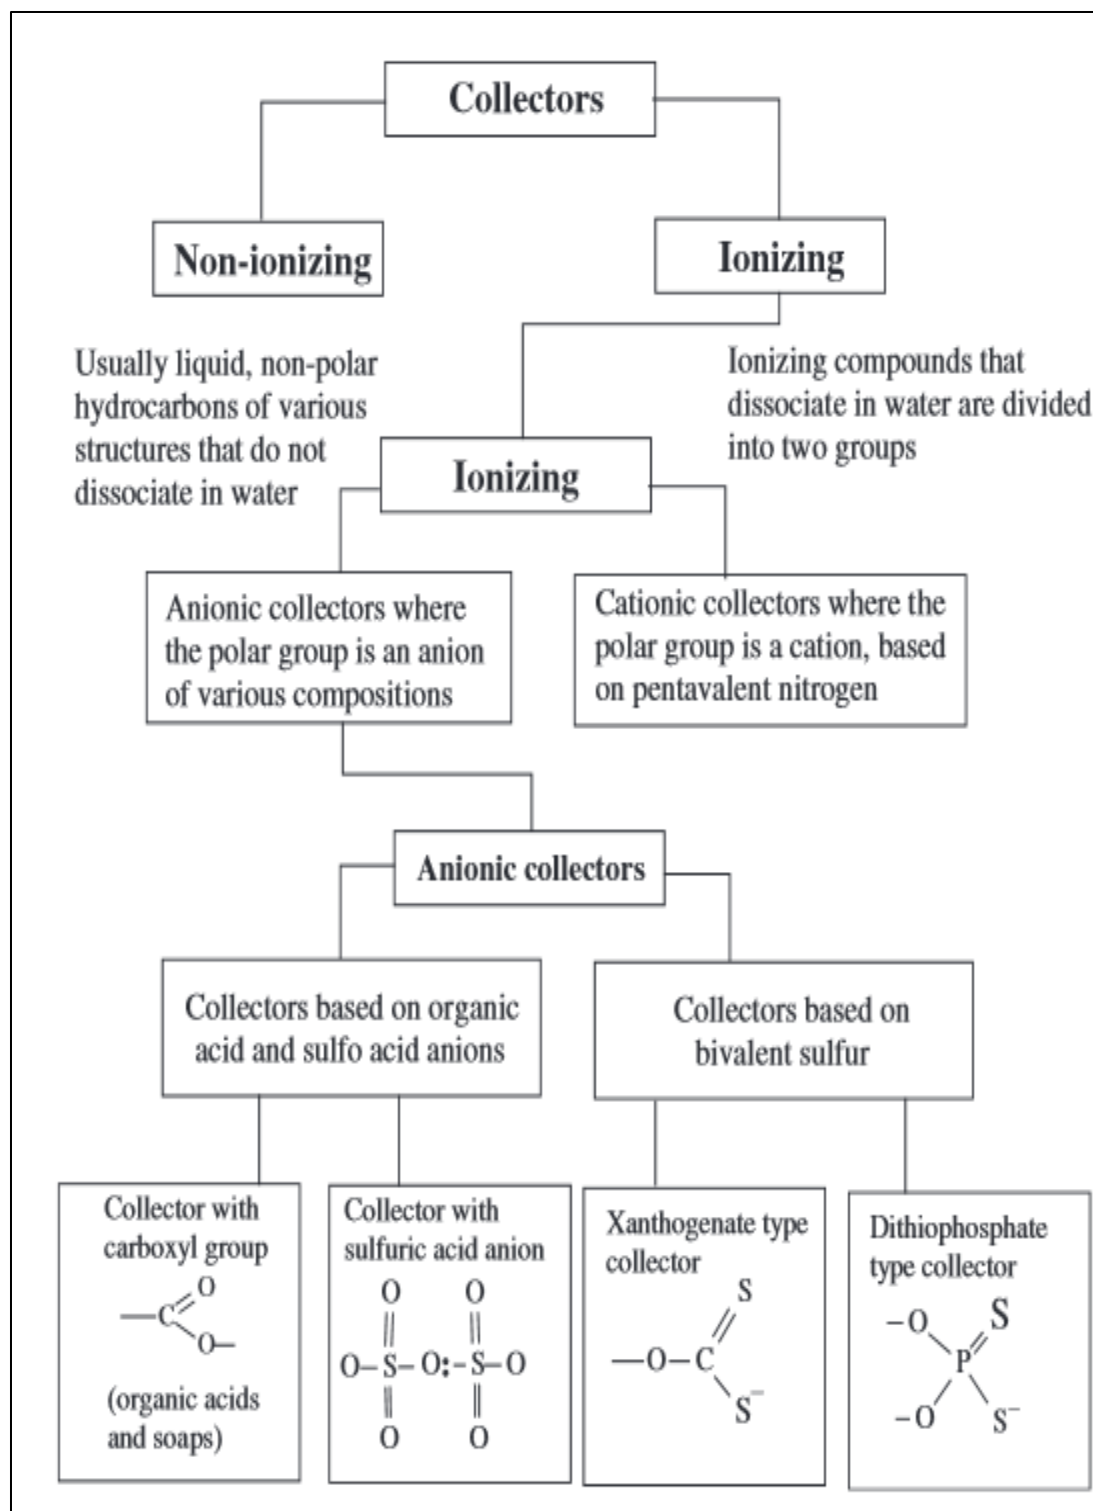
Collectors

Non-ionizing

Ionizing

Usually liquid, non-polar hydrocarbons of various structures that do not dissociate in water

Ionizing compounds that dissociate in water are divided into two groups

Ionizing

Anionic collectors where the polar group is an anion of various compositions

Cationic collectors where the polar group is a cation, based on pentavalent nitrogen

Anionic collectors

Collectors based on organic acid and sulfo acid anions

Collectors based on bivalent sulfur

Collector with carboxyl group

O

—C

O—

(organic acids and soaps)

Collector with sulfuric acid anion

O O

O–S–O:–S–O

O O

Xanthogenate type collector

S

—O–C

S$^-$

Dithiophosphate type collector

–O S

P

–O S$^-$